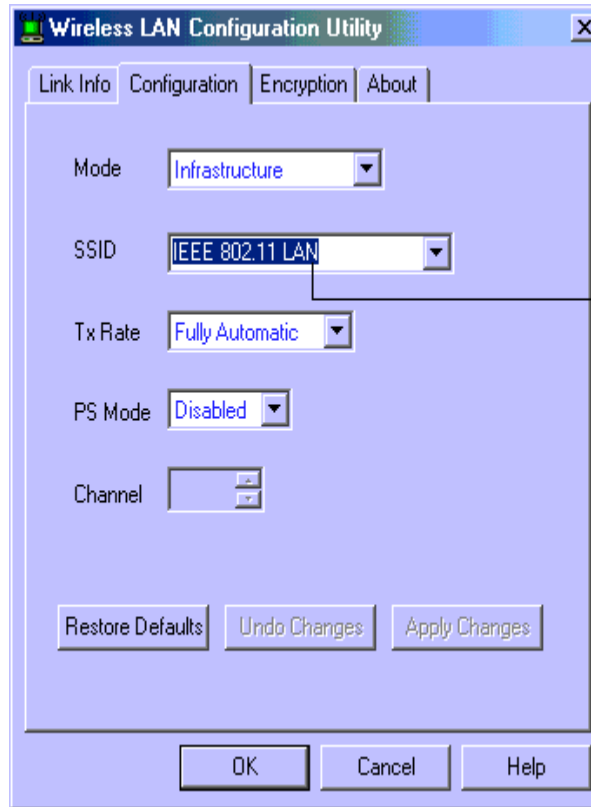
Wireless LAN Configuration Utility

X

Link Info | Configuration | Encryption | About

Mode | Infrastructure

SSID | IEEE 802.11 LAN

Tx Rate | Fully Automatic

PS Mode | Disabled

Channel

Restore Defaults | Undo Changes | Apply Changes

OK | Cancel | Help